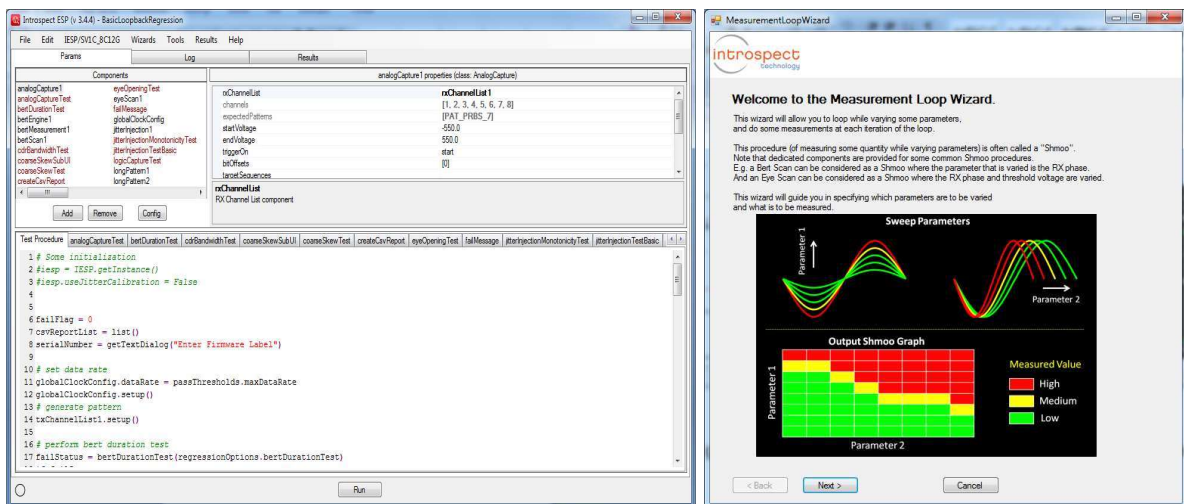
Introspect ESP (v 3.4.4) - BasicLoopbackRegression

File Edit IESP/SV1C_8C12G Wizards Tools Results Help

Params | Log | Results

Components

analogCapture1 eyeOpeningTest
analogCaptureTest eyeScan1
bertDurationTest failMessage
bertEngine1 globalClockConfig
bertMeasurement1 jitterInjection1
bertScan1 jitterInjectionMonotonicityTest
cdrBandwidthTest jitterInjectionTestBasic
coarseSkewSubUI logicCaptureTest
coarseSkewTest longPattern1
createCsvReport longPattern2

Add | Remove | Config

analogCapture1 properties (class: AnalogCapture)

| | |
|---|---|
| rxChannelList | rxChannelList1 |
| channels | [1, 2, 3, 4, 5, 6, 7, 8] |
| expectedPatterns | [PAT_PRBS_7] |
| startVoltage | -550.0 |
| endVoltage | 550.0 |
| triggerOn | start |
| bitOffsets | [0] |
| targetSequences | |

rxChannelList
RX Channel List component

Test Procedure | analogCaptureTest | bertDurationTest | cdrBandwidthTest | coarseSkewSubUI | coarseSkewTest | createCsvReport | eyeOpeningTest | failMessage | jitterInjectionMonotonicityTest | jitterInjectionTestBasic

1 # Some initialization
2 #iesp = IESP.getInstance()
3 #iesp.useJitterCalibration = False
4
5
6 failFlag = 0
7 csvReportList = list()
8 serialNumber = getTextDialog("Enter Firmware Label")
9
10 # set data rate
11 globalClockConfig.dataRate = passThresholds.maxDataRate
12 globalClockConfig.setup()
13 # generate pattern
14 txChannelList1.setup()
15
16 # perform bert duration test
17 failStatus = bertDurationTest(regressionOptions.bertDurationTest)

Run

MeasurementLoopWizard

introspect technology

Welcome to the Measurement Loop Wizard.

This wizard will allow you to loop while varying some parameters, and do some measurements at each iteration of the loop.

This procedure (of measuring some quantity while varying parameters) is often called a "Shmoo". Note that dedicated components are provided for some common Shmoo procedures. E.g. a Bert Scan can be considered as a Shmoo where the parameter that is varied is the RX phase. And an Eye Scan can be considered as a Shmoo where the RX phase and threshold voltage are varied.

This wizard will guide you in specifying which parameters are to be varied and what is to be measured.

Sweep Parameters

Parameter 1

Parameter 2

Output Shmoo Graph

Measured Value

High

Medium

Low

Parameter 1

Parameter 2

< Back | Next > | Cancel